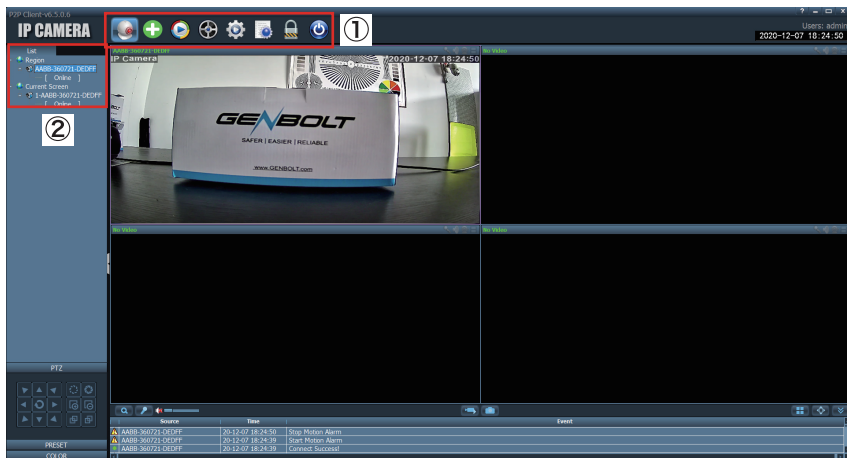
P2P Client-v6.5.0.6
IP CAMERA

①

? – ▭ ×
Users: admin
2020-12-07 18:24:50

List
Region
AABB-360721-DEDFF
[ Online ]
Current Screen
1-AABB-360721-DEDFF
[ Online ]

②

AABB-360721-DEDFF
IP Camera
2020-12-07 18:24:50

GENBOLT
SAFER | EASIER | RELIABLE
www.GENBOLT.com

No Video
No Video
No Video

PTZ
PRESET
COLOR

| Source | Time | Event |
|---|---|---|
| AABB-360721-DEDFF | 20-12-07 18:24:50 | Stop Motion Alarm |
| AABB-360721-DEDFF | 20-12-07 18:24:39 | Start Motion Alarm |
| AABB-360721-DEDFF | 20-12-07 18:24:39 | Connect Success! |